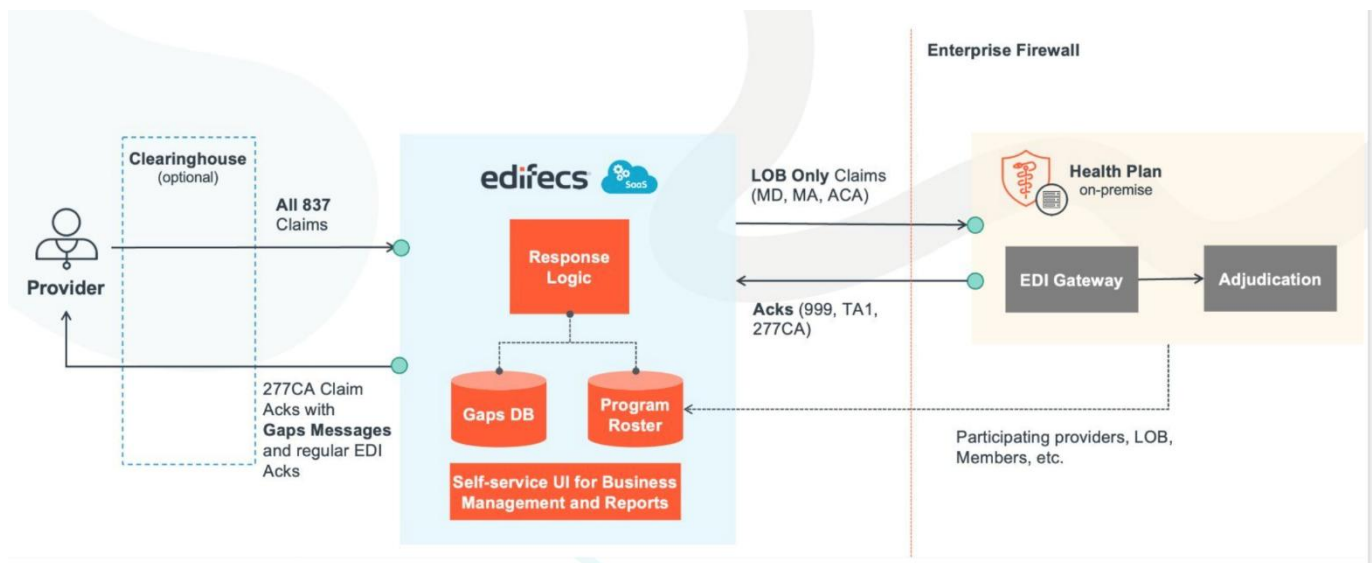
Enterprise Firewall

Clearinghouse (optional)

Provider

All 837 Claims

edifecs SaaS

Response Logic

Gaps DB

Program Roster

Self-service UI for Business Management and Reports

277CA Claim Acks with Gaps Messages and regular EDI Acks

LOB Only Claims (MD, MA, ACA)

Acks (999, TA1, 277CA)

Health Plan on-premise

EDI Gateway

Adjudication

Participating providers, LOB, Members, etc.